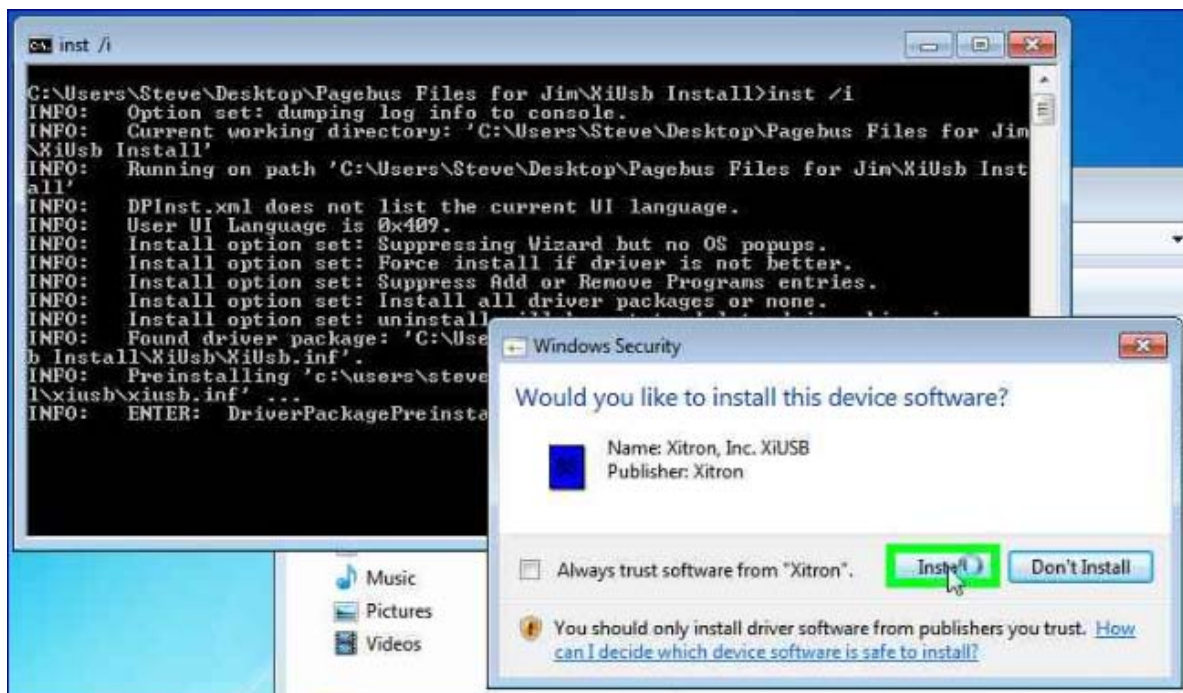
inst /i

C:\Users\Steve\Desktop\Pagebus Files for Jim\XiUsb Install>inst /i
INFO: Option set: dumping log info to console.
INFO: Current working directory: 'C:\Users\Steve\Desktop\Pagebus Files for Jim\XiUsb Install'
INFO: Running on path 'C:\Users\Steve\Desktop\Pagebus Files for Jim\XiUsb Install'
INFO: DPInst.xml does not list the current UI language.
INFO: User UI Language is 0x409.
INFO: Install option set: Suppressing Wizard but no OS popups.
INFO: Install option set: Force install if driver is not better.
INFO: Install option set: Suppress Add or Remove Programs entries.
INFO: Install option set: Install all driver packages or none.
INFO: Install option set: uninstall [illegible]
INFO: Found driver package: 'C:\Use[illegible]b Install\XiUsb\XiUsb.inf'.
INFO: Preinstalling 'c:\users\steve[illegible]l\xiusb\xiusb.inf' ...
INFO: ENTER: DriverPackagePreinsta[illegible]

Music
Pictures
Videos

Windows Security

Would you like to install this device software?

Name: Xitron, Inc. XiUSB
Publisher: Xitron

Always trust software from "Xitron".

Inst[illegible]

Don't Install

You should only install driver software from publishers you trust. How can I decide which device software is safe to install?